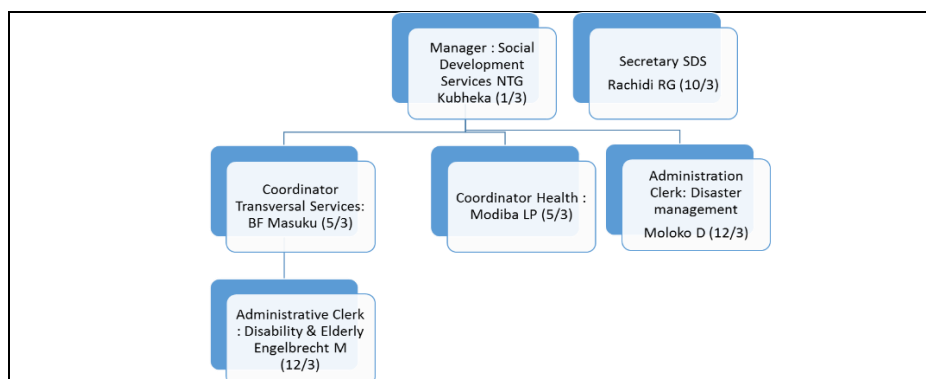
Manager : Social Development Services NTG Kubheka (1/3)

Secretary SDS Rachidi RG (10/3)

Coordinator Transversal Services: BF Masuku (5/3)

Coordinator Health : Modiba LP (5/3)

Administration Clerk: Disaster management Moloko D (12/3)

Administrative Clerk : Disability & Elderly Engelbrecht M (12/3)